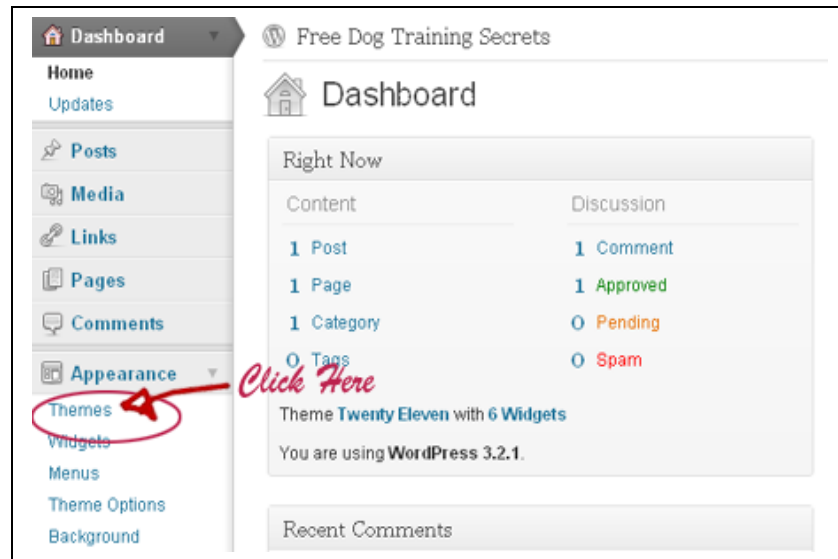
Dashboard
Home
Updates
Posts
Media
Links
Pages
Comments
Appearance
Themes
Widgets
Menus
Theme Options
Background

Free Dog Training Secrets

Dashboard

Right Now

| Content | | Discussion | |
|---|---|---|---|
| 1 | Post | 1 | Comment |
| 1 | Page | 1 | Approved |
| 1 | Category | 0 | Pending |
| 0 | Tags | 0 | Spam |

Click Here

Theme Twenty Eleven with 6 Widgets

You are using WordPress 3.2.1.

Recent Comments